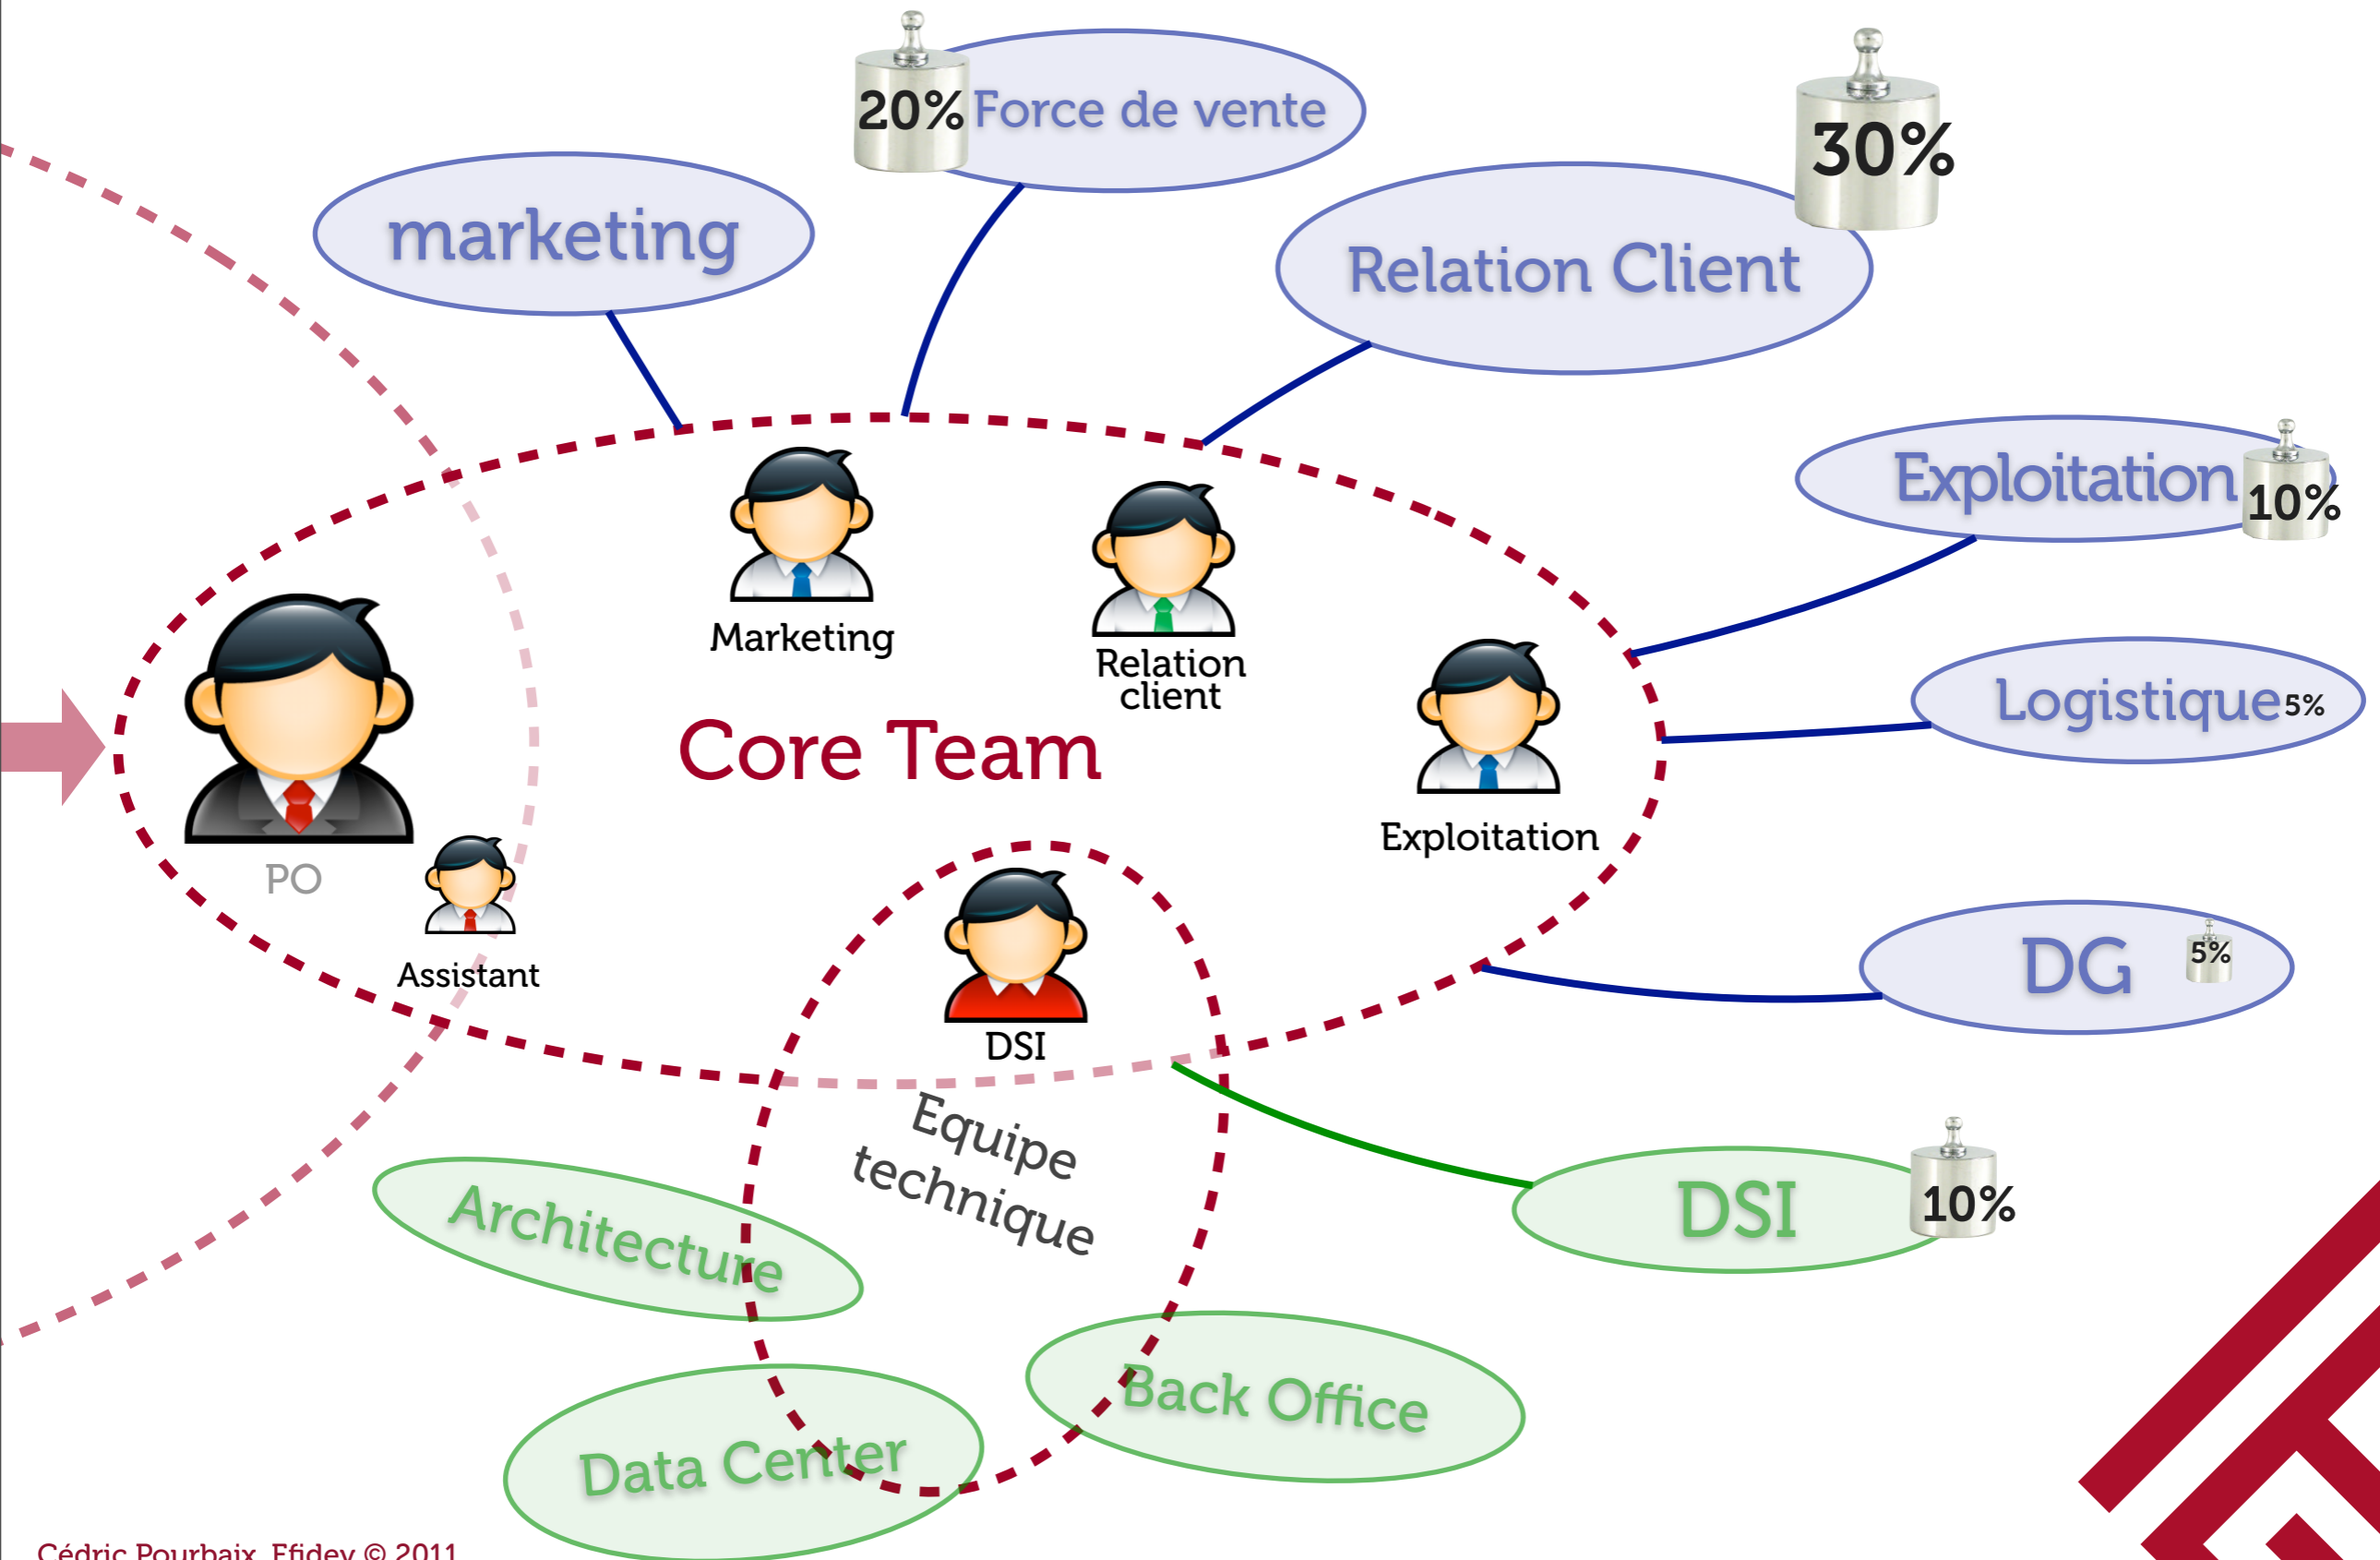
20% Force de vente

30%

marketing

Relation Client

Exploitation 10%

Logistique 5%

DG 5%

DSI 10%

Marketing

Relation client

Core Team

Exploitation

PO

Assistant

DSI

Equipe technique

Architecture

Data Center

Back Office

Cédric Pourbaix, Efidev © 2011